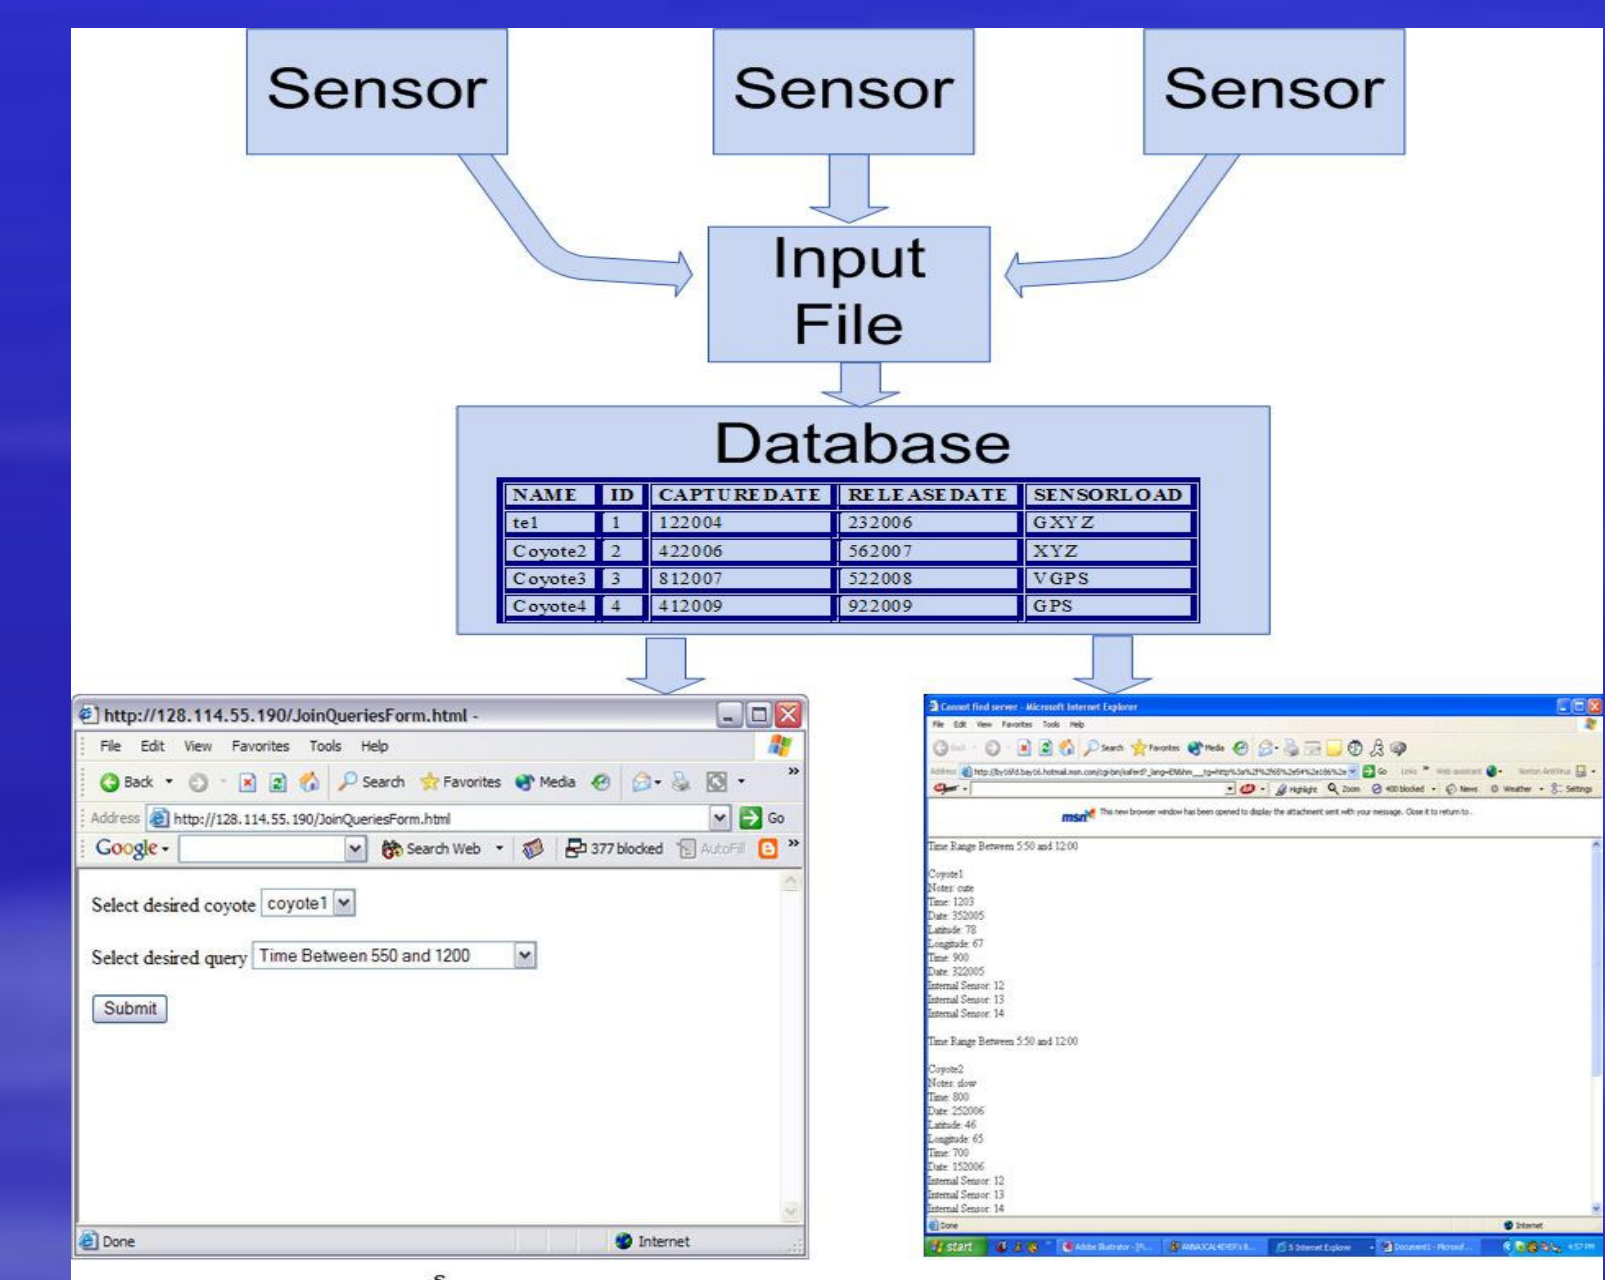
Sensor

Sensor

Sensor

Input File

Database

| NAME | ID | CAPTUREDATE | RELEASEDATE | SENSORLOAD |
|---|---|---|---|---|
| te1 | 1 | 122004 | 232006 | GXYZ |
| Coyote2 | 2 | 422006 | 562007 | XYZ |
| Coyote3 | 3 | 812007 | 522008 | VGPS |
| Coyote4 | 4 | 412009 | 922009 | GPS |

http://128.114.55.190/JoinQueriesForm.html -

File Edit View Favorites Tools Help

Back Search Favorites Media

Address http://128.114.55.190/JoinQueriesForm.html Go

Google Search Web 377 blocked AutoFill

Select desired coyote coyote1

Select desired query Time Between 550 and 1200

Submit

Done Internet

Cannot find server - Microsoft Internet Explorer

File Edit View Favorites Tools Help

Back Search Favorites Media

Address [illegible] Go Links

Highlight Zoom 400 blocked News Weather Settings

msn This new browser window has been opened to display the attachment sent with your message. Close it to return to.

Time Range Between 5:50 and 12:00

Coyote1
Notes: cute
Time: 1203
Date: 352005
Latitude: 78
Longitude: 67
Time: 900
Date: 322005
Internal Sensor: 12
Internal Sensor: 13
Internal Sensor: 14

Time Range Between 5:50 and 12:00

Coyote2
Notes: slow
Time: 800
Date: 252006
Latitude: 46
Longitude: 65
Time: 700
Date: 152006
Internal Sensor: 12
Internal Sensor: 13
Internal Sensor: 14

Done Internet

start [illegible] 5 Internet Explorer Document1 - Microsof... 4:57 PM